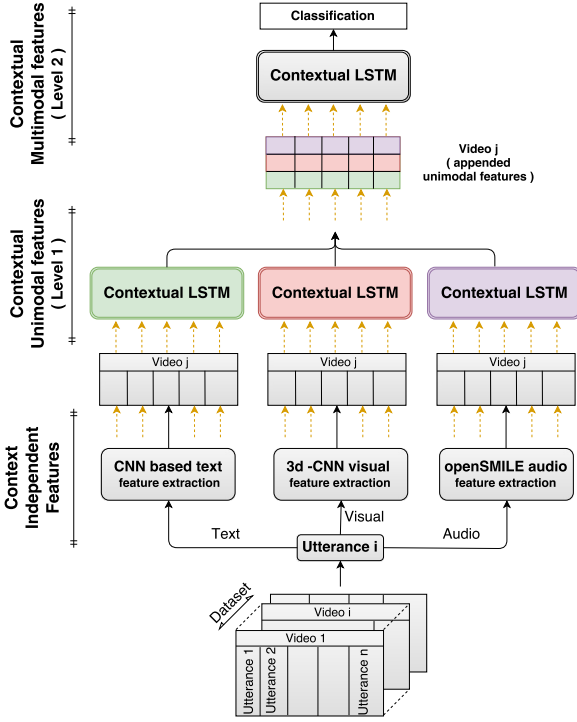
Contextual Multimodal features ( Level 2 )

Classification

Contextual LSTM

Video j ( appended unimodal features )

Contextual Unimodal features ( Level 1 )

Contextual LSTM

Contextual LSTM

Contextual LSTM

Video j

Video j

Video j

Context Independent Features

CNN based text feature extraction

3d -CNN visual feature extraction

openSMILE audio feature extraction

Text

Visual

Audio

Utterance i

Dataset

Video i

Video 1

Utterance 1

Utterance 2

Utterance n